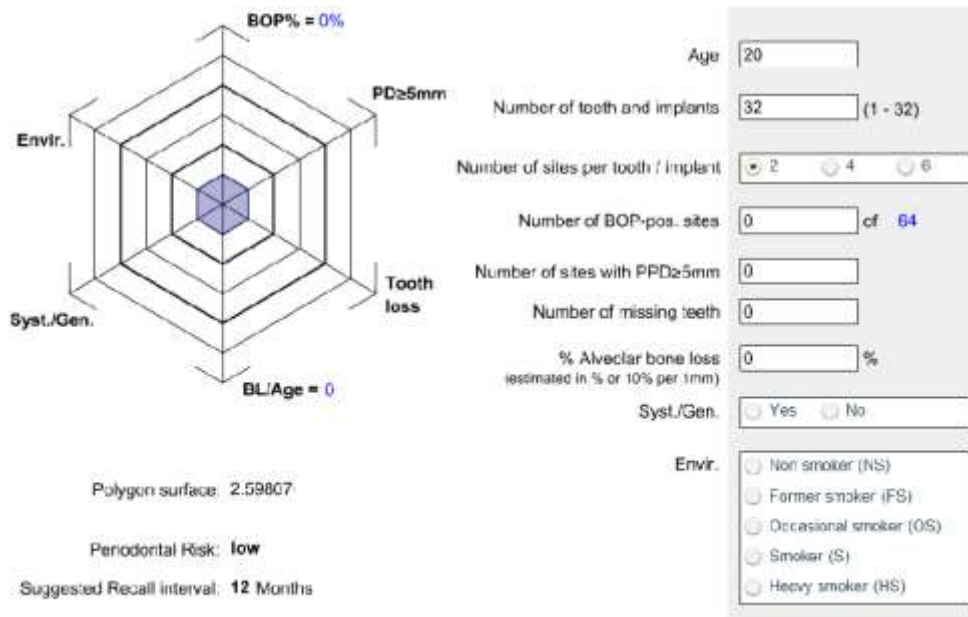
BOP% = 0%

PD≥5mm

Envir.

Tooth loss

Syst./Gen.

BL/Age = 0

Polygon surface: 2.59807

Periodontal Risk: low

Suggested Recall interval: 12 Months

Age 20

Number of tooth and implants 32 (1 - 32)

Number of sites per tooth / implant 2 4 6

Number of BOP-pos. sites 0 of 64

Number of sites with PPD≥5mm 0

Number of missing teeth 0

% Alveolar bone loss (estimated in % or 10% per 1mm) 0 %

Syst./Gen. Yes No

Envir. Non smoker (NS) Former smoker (FS) Occasional smoker (OS) Smoker (S) Heavy smoker (HS)